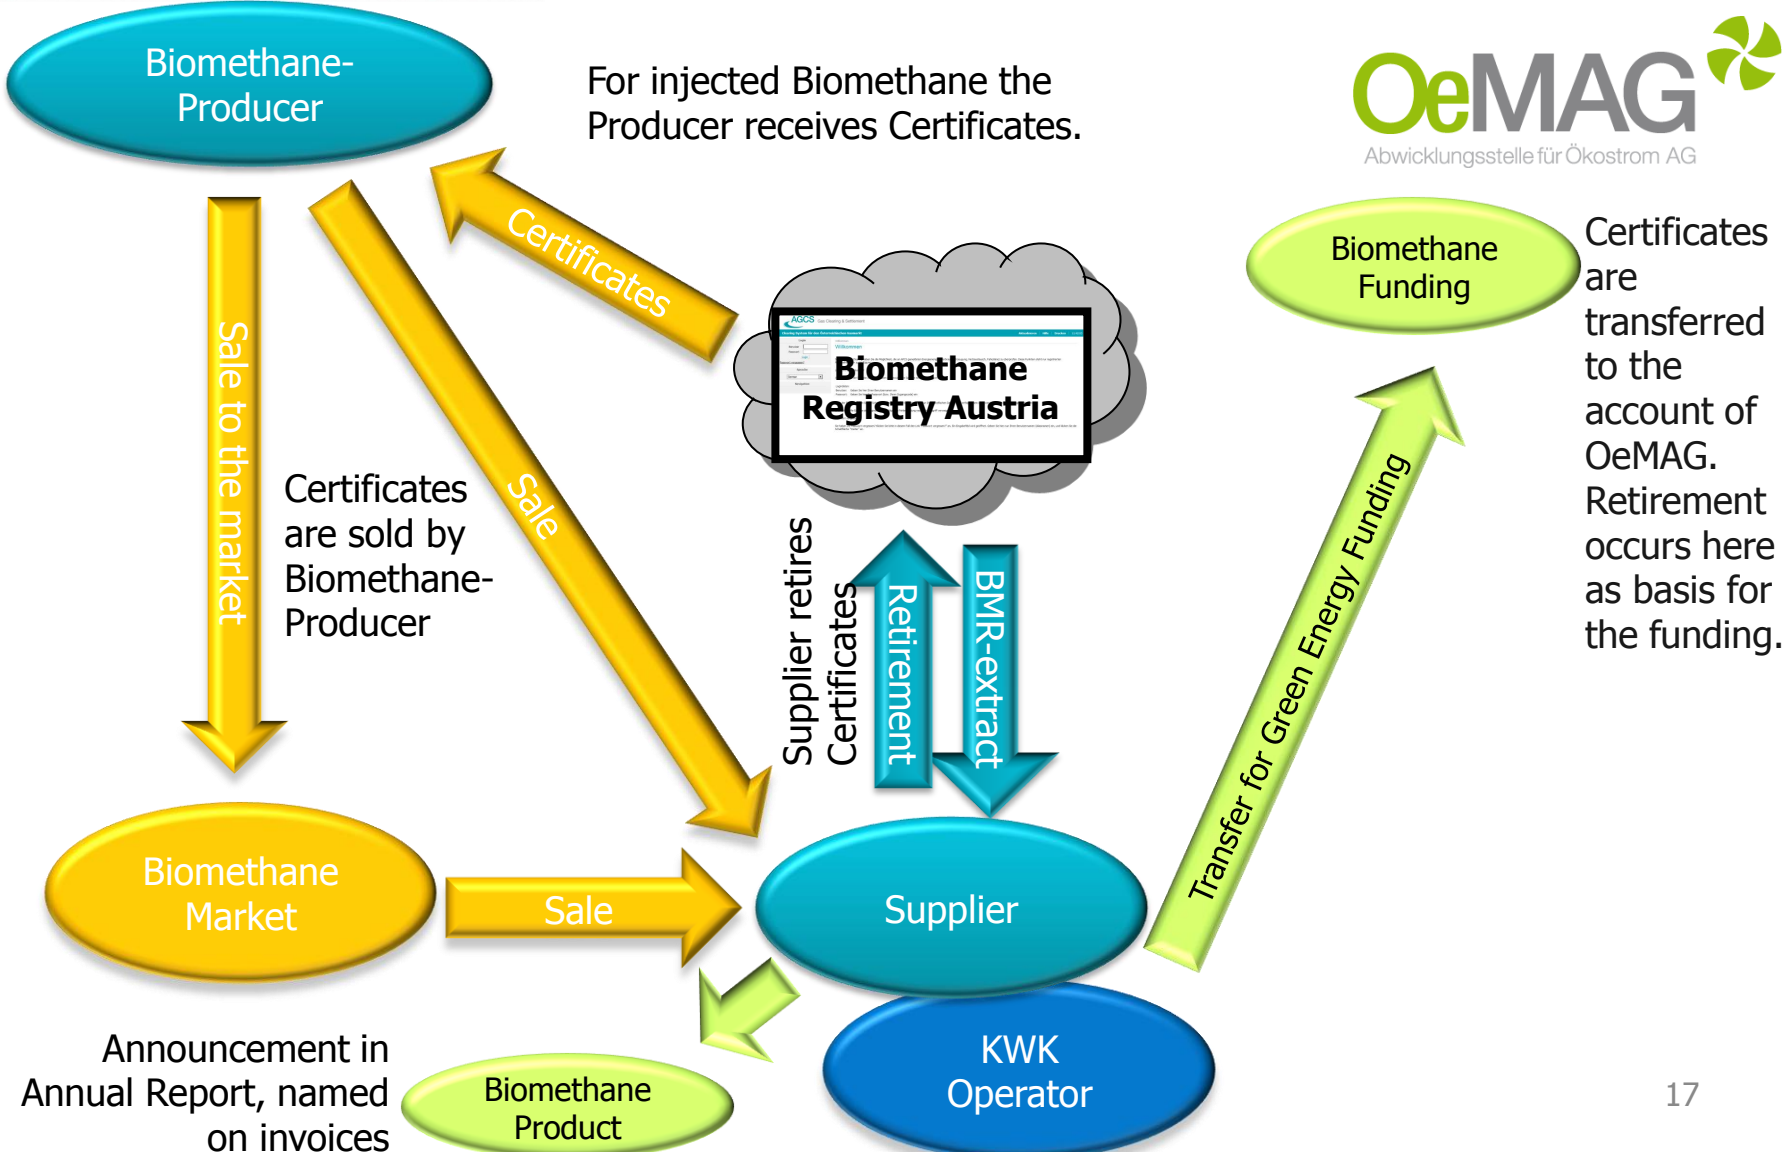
Biomethane-Producer

For injected Biomethane the Producer receives Certificates.

OeMAG
Abwicklungsstelle für Ökostrom AG

Certificates

Sale to the market

Sale

Certificates are sold by Biomethane-Producer

Biomethane Registry Austria

Supplier retires Certificates

Retirement

BMR-extract

Biomethane Funding

Certificates are transferred to the account of OeMAG. Retirement occurs here as basis for the funding.

Transfer for Green Energy Funding

Biomethane Market

Sale

Supplier

KWK Operator

Announcement in Annual Report, named on invoices

Biomethane Product

17